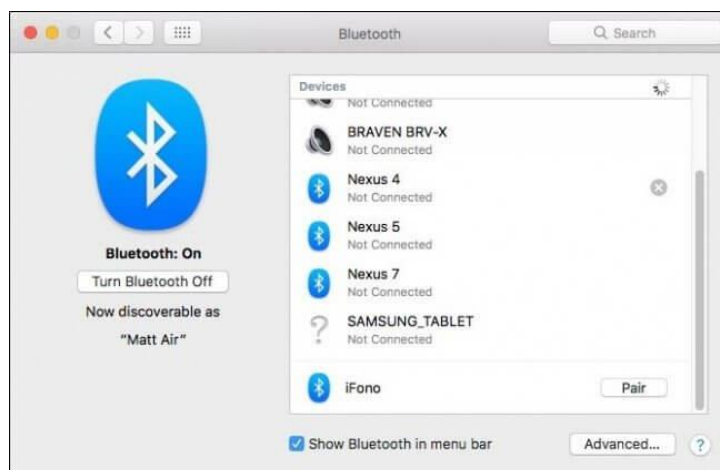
Bluetooth

Search

Bluetooth: On

Turn Bluetooth Off

Now discoverable as

"Matt Air"

Devices

Not Connected

BRAVEN BRV-X
Not Connected

Nexus 4
Not Connected

Nexus 5
Not Connected

Nexus 7
Not Connected

SAMSUNG_TABLET
Not Connected

iFono

Pair

Show Bluetooth in menu bar

Advanced...

?